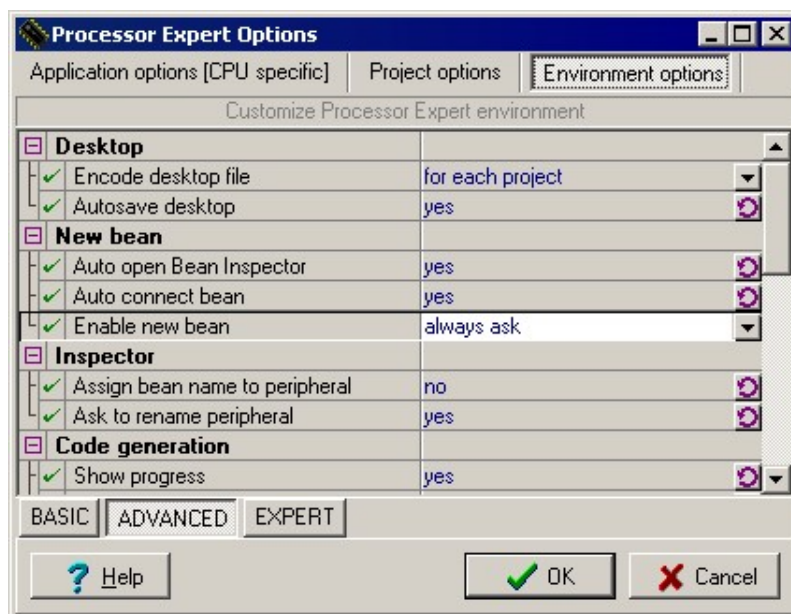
Processor Expert Options

Application options [CPU specific] | Project options | Environment options

Customize Processor Expert environment

| | |
|---|---|
| Desktop | |
| Encode desktop file | for each project |
| Autosave desktop | yes |
| New bean | |
| Auto open Bean Inspector | yes |
| Auto connect bean | yes |
| Enable new bean | always ask |
| Inspector | |
| Assign bean name to peripheral | no |
| Ask to rename peripheral | yes |
| Code generation | |
| Show progress | yes |

BASIC | ADVANCED | EXPERT

Help | OK | Cancel